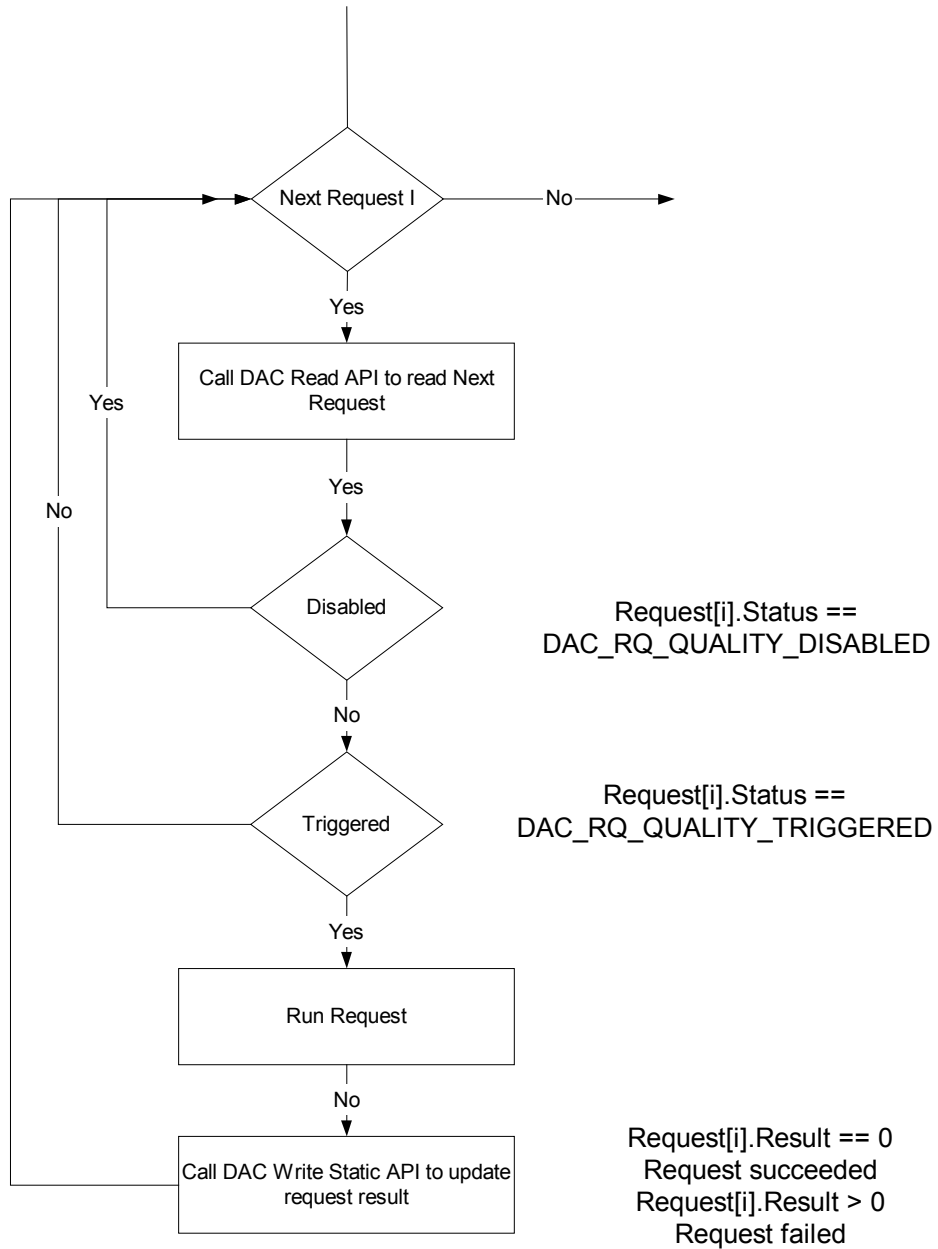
Next Request I

No

Yes

Call DAC Read API to read Next Request

Yes

No

Yes

Disabled

Request[i].Status == DAC_RQ_QUALITY_DISABLED

No

Triggered

Request[i].Status == DAC_RQ_QUALITY_TRIGGERED

Yes

Run Request

No

Call DAC Write Static API to update request result

Request[i].Result == 0
Request succeeded
Request[i].Result > 0
Request failed